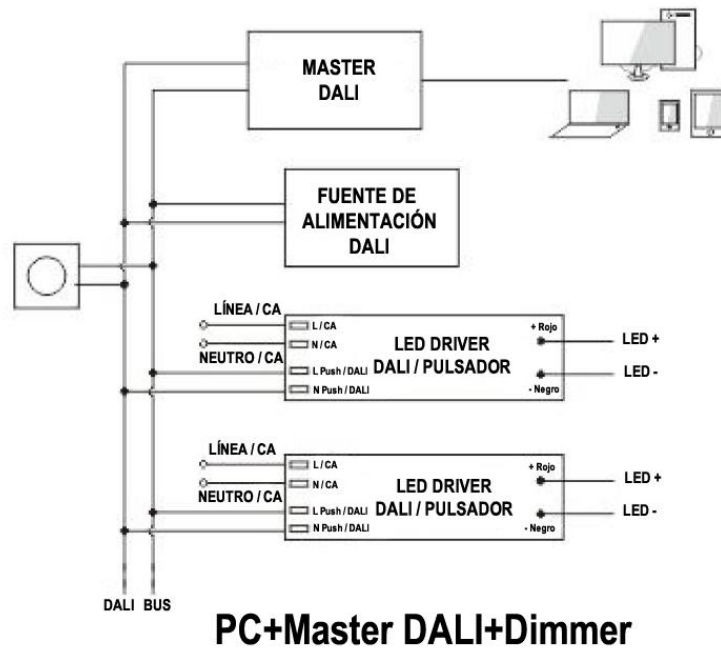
MASTER DALI

FUENTE DE ALIMENTACIÓN DALI

LÍNEA / CA
NEUTRO / CA
L / CA
N / CA
L Push / DALI
N Push / DALI
LED DRIVER DALI / PULSADOR
+ Rojo
- Negro
LED +
LED -

LÍNEA / CA
NEUTRO / CA
L / CA
N / CA
L Push / DALI
N Push / DALI
LED DRIVER DALI / PULSADOR
+ Rojo
- Negro
LED +
LED -

DALI BUS

PC+Master DALI+Dimmer